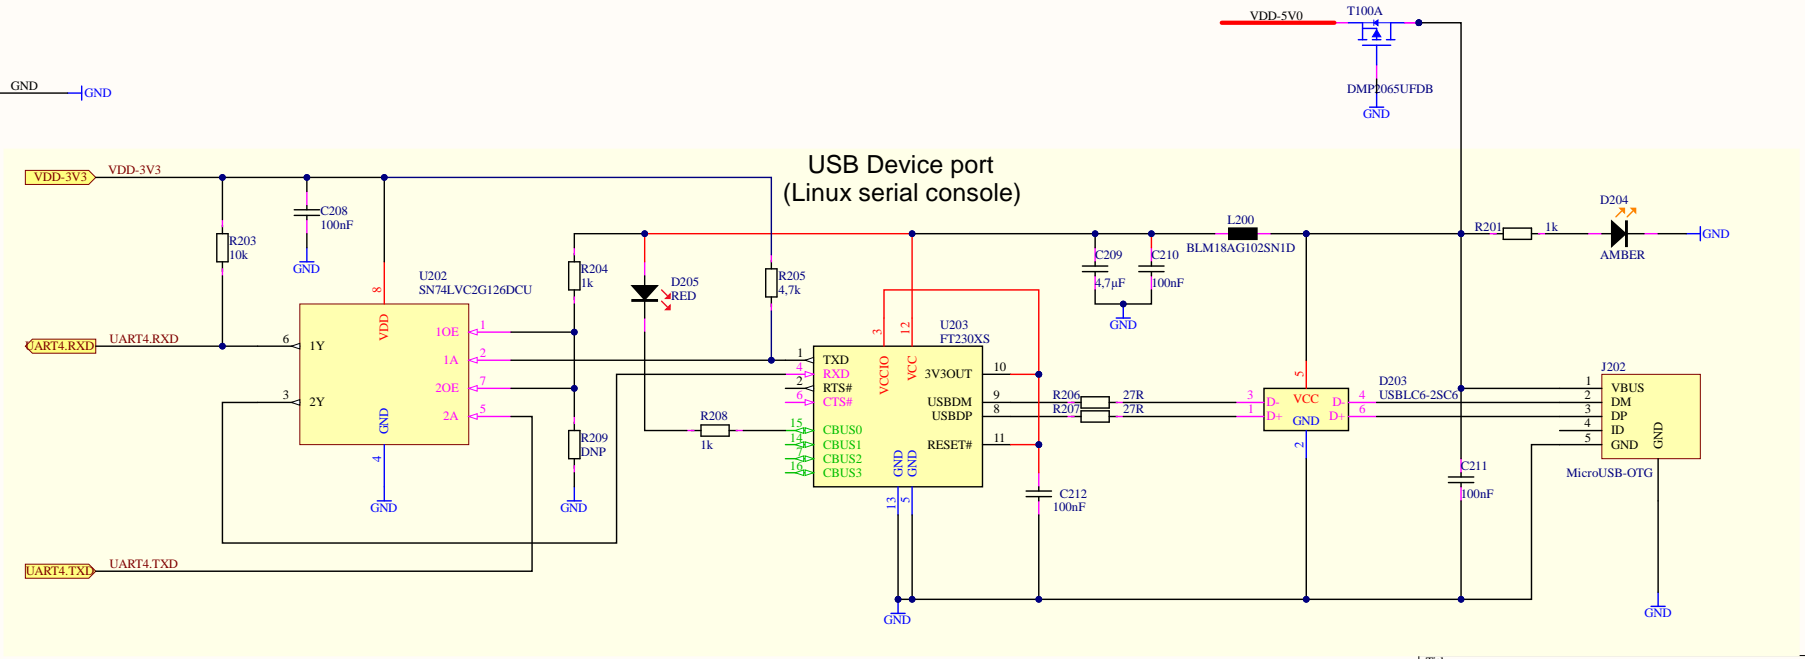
GND
GND
VDD-5V0
T100A
DMP2065UFDB
GND
USB Device port
(Linux serial console)
VDD-3V3
VDD-3V3
C208
100nF
GND
R203
10k
U202
SN74LVC2G126DCU
8
VDD
1OE
1
1A
2
2OE
7
2A
5
6
1Y
3
2Y
GND
4
GND
UART4.RXD
UART4.RXD
UART4.TXD
UART4.TXD
R204
1k
D205
RED
R205
4,7k
R209
DNP
GND
R208
1k
U203
FT230XS
3
VCCIO
12
VCC
1
TXD
4
RXD
2
RTS#
6
CTS#
15
CBUS0
14
CBUS1
7
CBUS2
16
CBUS3
3V3OUT
10
USBDM
9
USBDP
8
RESET#
11
GND
GND
13
5
GND
C212
100nF
C209
4,7µF
C210
100nF
GND
L200
BLM18AG102SN1D
R206
27R
R207
27R
3
D-
1
D+
5
VCC
GND
2
D-
4
D+
6
D203
USBLC6-2SC6
R201
1k
D204
AMBER
GND
C211
100nF
J202
1
VBUS
2
DM
3
DP
4
ID
5
GND
GND
MicroUSB-OTG
GND